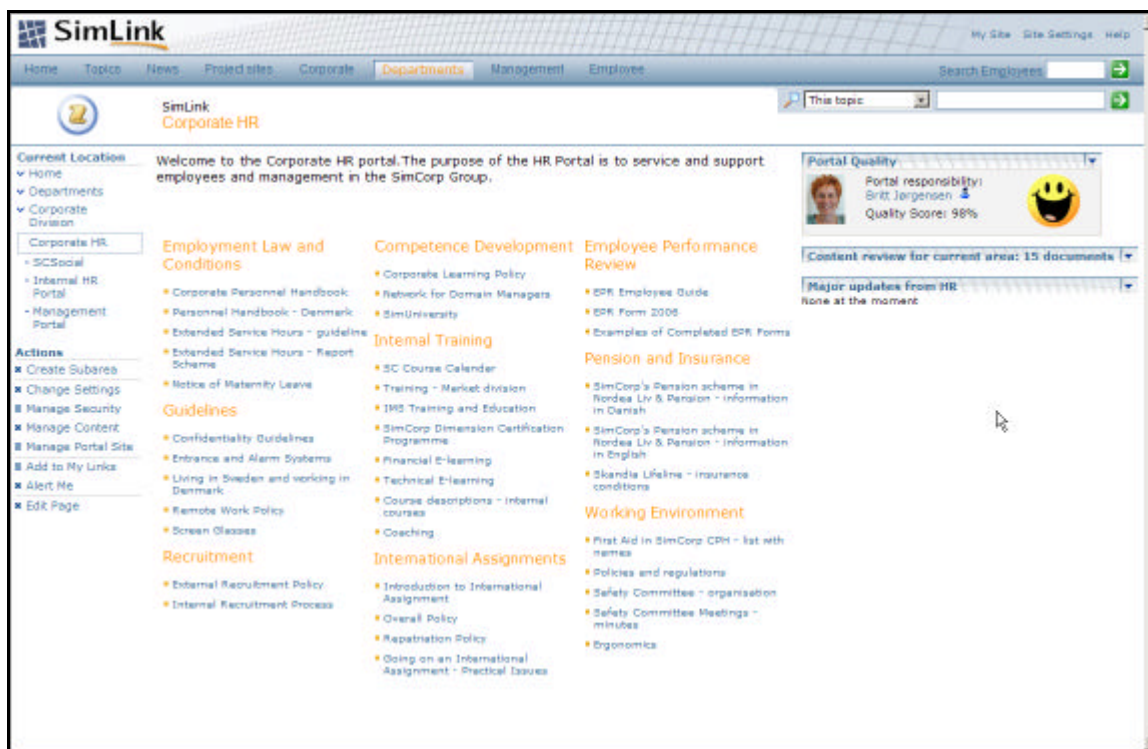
SimLink

My Site Site Settings Help

Home Topics News Project sites Corporate Departments Management Employee

Search Employees

SimLink
Corporate HR

This topic

Current Location
Home
Departments
Corporate Division
Corporate HR
- SCSocial
- Internal HR Portal
- Management Portal

Actions
Create Subarea
Change Settings
Manage Security
Manage Content
Manage Portal Site
Add to My Links
Alert Me
Edit Page

Welcome to the Corporate HR portal. The purpose of the HR Portal is to service and support employees and management in the SimCorp Group.

Employment Law and Conditions
- Corporate Personnel Handbook
- Personnel Handbook - Denmark
- Extended Service Hours - guideline
- Extended Service Hours - Report Scheme
- Notice of Maternity Leave

Guidelines
- Confidentiality Guidelines
- Entrance and Alarm Systems
- Living in Sweden and working in Denmark
- Remote Work Policy
- Screen Glasses

Recruitment
- External Recruitment Policy
- Internal Recruitment Process

Competence Development
- Corporate Learning Policy
- Network for Domain Managers
- SimUniversity

Internal Training
- SC Course Calender
- Training - Market division
- IMS Training and Education
- SimCorp Dimension Certification Programme
- Financial E-learning
- Technical E-learning
- Course descriptions - internal courses
- Coaching

International Assignments
- Introduction to International Assignment
- Overall Policy
- Repatriation Policy
- Going on an International Assignment - Practical Issues

Employee Performance Review
- EPR Employee Guide
- EPR Form 2006
- Examples of Completed EPR Forms

Pension and Insurance
- SimCorp's Pension scheme in Nordea Liv & Pension - information in Danish
- SimCorp's Pension scheme in Nordea Liv & Pension - information in English
- Skandia Lifeline - insurance conditions

Working Environment
- First Aid in SimCorp CPH - list with names
- Policies and regulations
- Safety Committee - organisation
- Safety Committee Meetings - minutes
- Ergonomics

Portal Quality
Portal responsibility:
Britt Jørgensen
Quality Score: 98%

Content review for current area: 15 documents

Major updates from HR
None at the moment